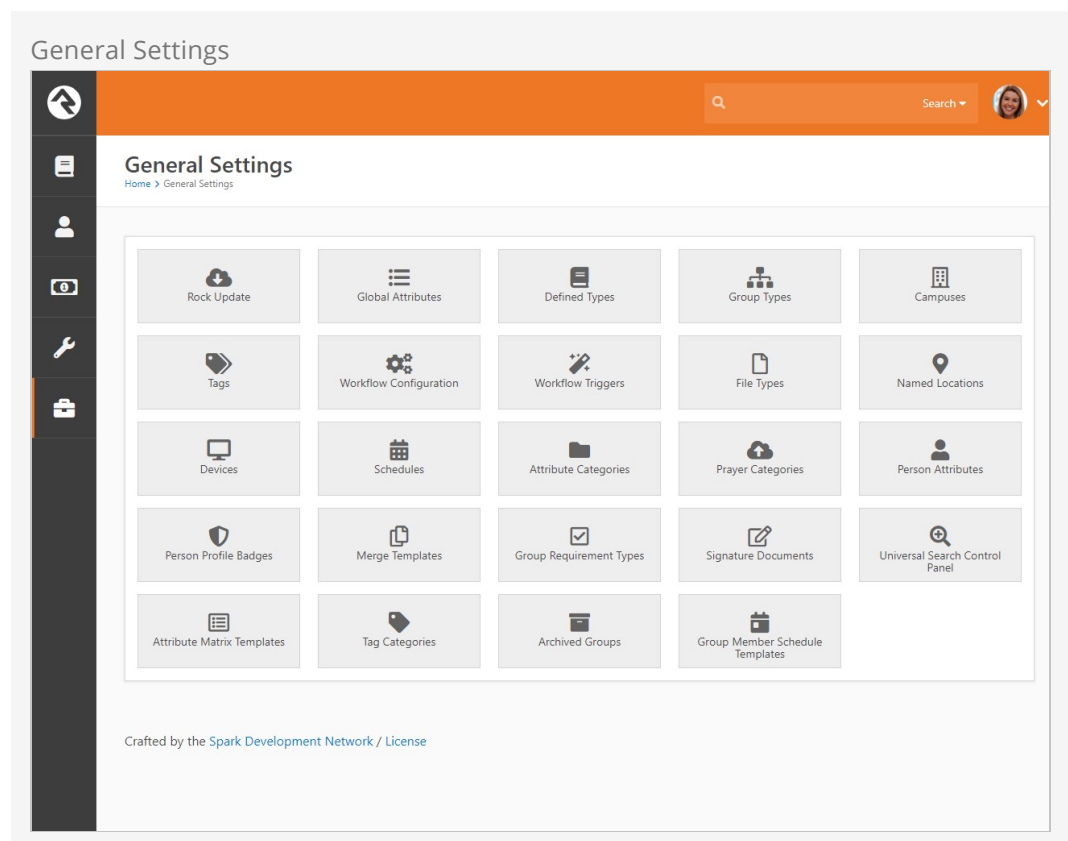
General Settings

Search ▾

General Settings

Home > General Settings

Rock Update

Global Attributes

Defined Types

Group Types

Campuses

Tags

Workflow Configuration

Workflow Triggers

File Types

Named Locations

Devices

Schedules

Attribute Categories

Prayer Categories

Person Attributes

Person Profile Badges

Merge Templates

Group Requirement Types

Signature Documents

Universal Search Control Panel

Attribute Matrix Templates

Tag Categories

Archived Groups

Group Member Schedule Templates

Crafted by the Spark Development Network / License